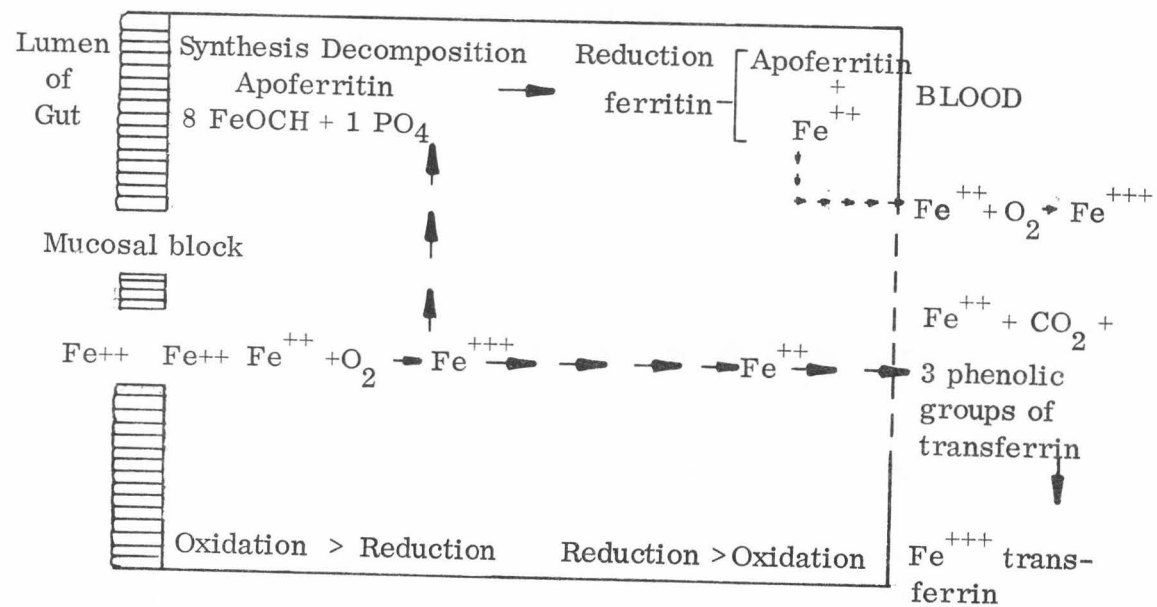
Lumen of Gut

Synthesis Decomposition
Apoferritin
8 FeOCH + 1 $PO_4$

Reduction
ferritin – Apoferritin + $Fe^{++}$

BLOOD

$Fe^{++} + O_2 \rightarrow Fe^{+++}$

Mucosal block

Fe++ Fe++ $Fe^{++} + O_2 \rightarrow Fe^{+++} \rightarrow Fe^{++} \rightarrow$

$Fe^{++} + CO_2 +$ 3 phenolic groups of transferrin

Oxidation > Reduction

Reduction > Oxidation

$Fe^{+++}$ transferrin